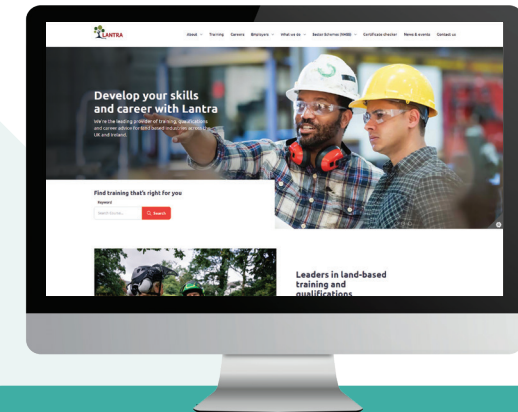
LANTRA

About Training Careers Employers What we do Sector Scheme (NHSS) Certificate checker News & events Contact us

Develop your skills and career with Lantra

We're the leading provider of training, qualifications and career advice for land-based industries across the UK and Ireland.

Find training that's right for you

Keyword

Search course... Search

Leaders in land-based training and qualifications